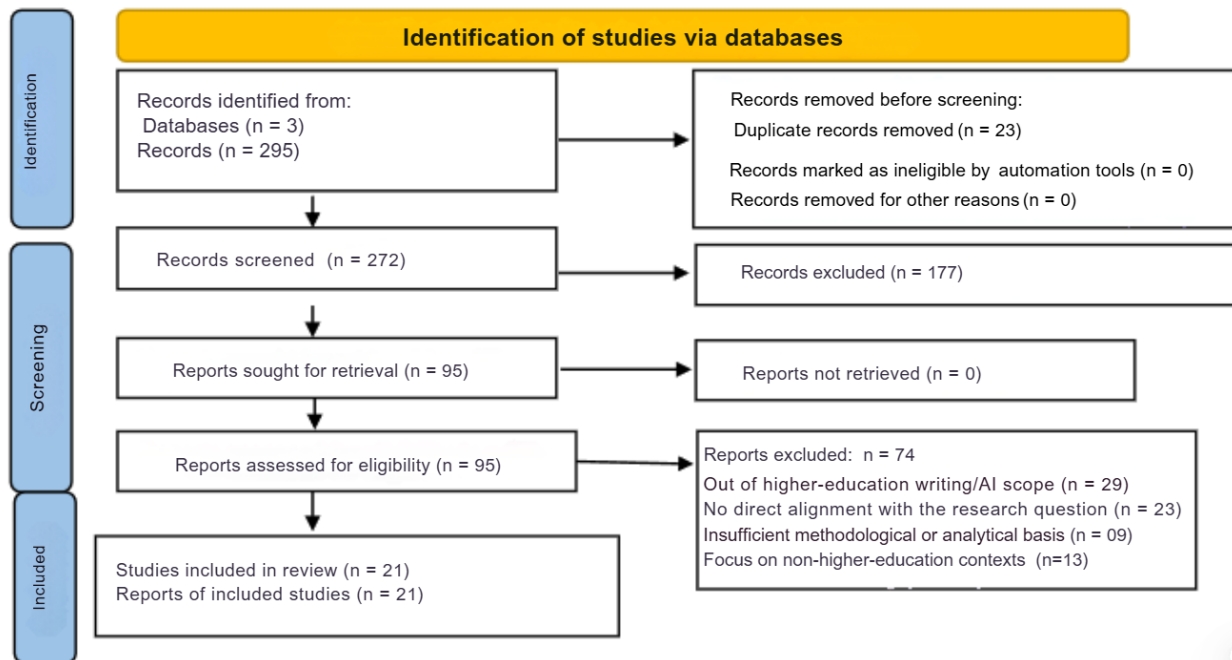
Identification of studies via databases

Identification

Records identified from:
Databases (n = 3)
Records (n = 295)

Records removed before screening:
Duplicate records removed (n = 23)
Records marked as ineligible by automation tools (n = 0)
Records removed for other reasons (n = 0)

Screening

Records screened (n = 272)

Records excluded (n = 177)

Reports sought for retrieval (n = 95)

Reports not retrieved (n = 0)

Reports assessed for eligibility (n = 95)

Reports excluded: n = 74
Out of higher-education writing/AI scope (n = 29)
No direct alignment with the research question (n = 23)
Insufficient methodological or analytical basis (n = 09)
Focus on non-higher-education contexts (n=13)

Included

Studies included in review (n = 21)
Reports of included studies (n = 21)